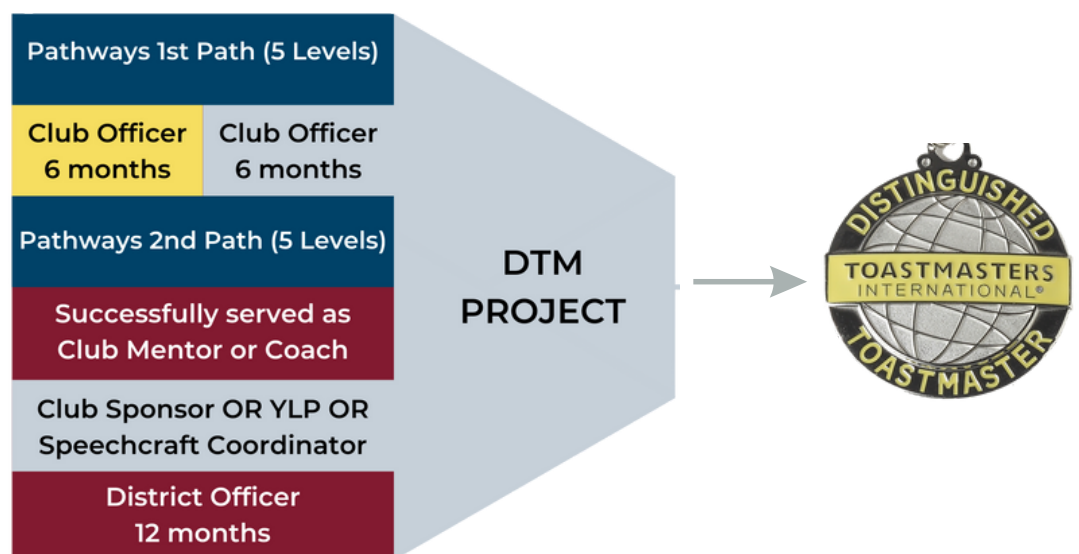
Pathways 1st Path (5 Levels)

Club Officer 6 months

Club Officer 6 months

Pathways 2nd Path (5 Levels)

Successfully served as Club Mentor or Coach

Club Sponsor OR YLP OR Speechcraft Coordinator

District Officer 12 months

DTM PROJECT

DISTINGUISHED
TOASTMASTERS
INTERNATIONAL®
TOASTMASTER